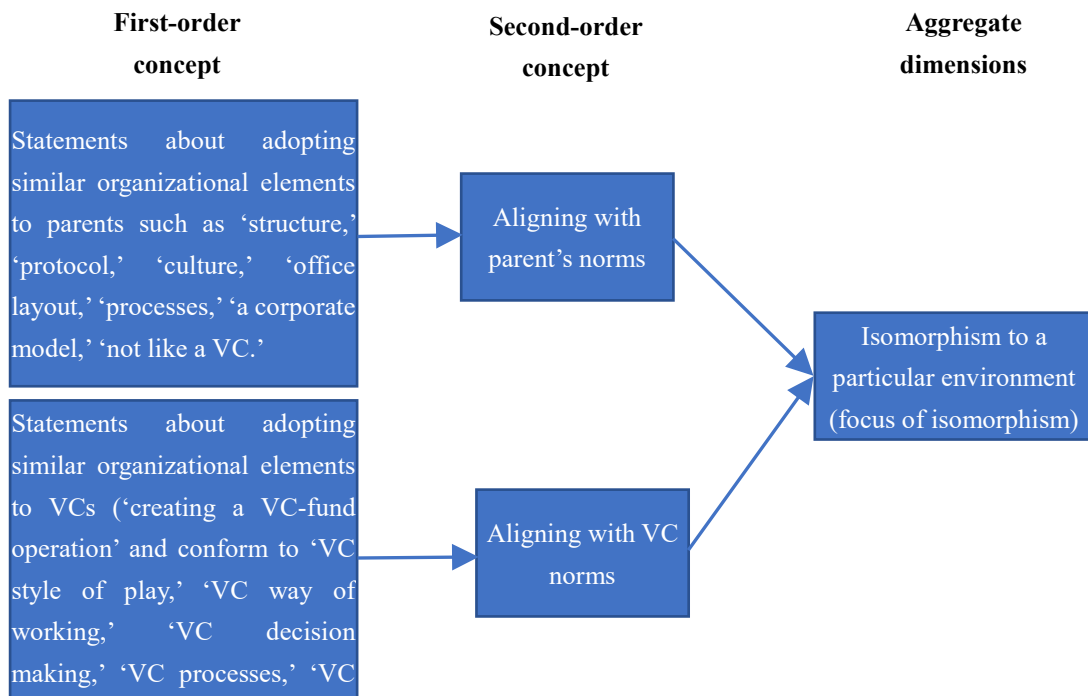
First-order concept

Second-order concept

Aggregate dimensions

Statements about adopting similar organizational elements to parents such as 'structure,' 'protocol,' 'culture,' 'office layout,' 'processes,' 'a corporate model,' 'not like a VC.'

Aligning with parent's norms

Isomorphism to a particular environment (focus of isomorphism)

Statements about adopting similar organizational elements to VCs ('creating a VC-fund operation' and conform to 'VC style of play,' 'VC way of working,' 'VC decision making,' 'VC processes,' 'VC

Aligning with VC norms